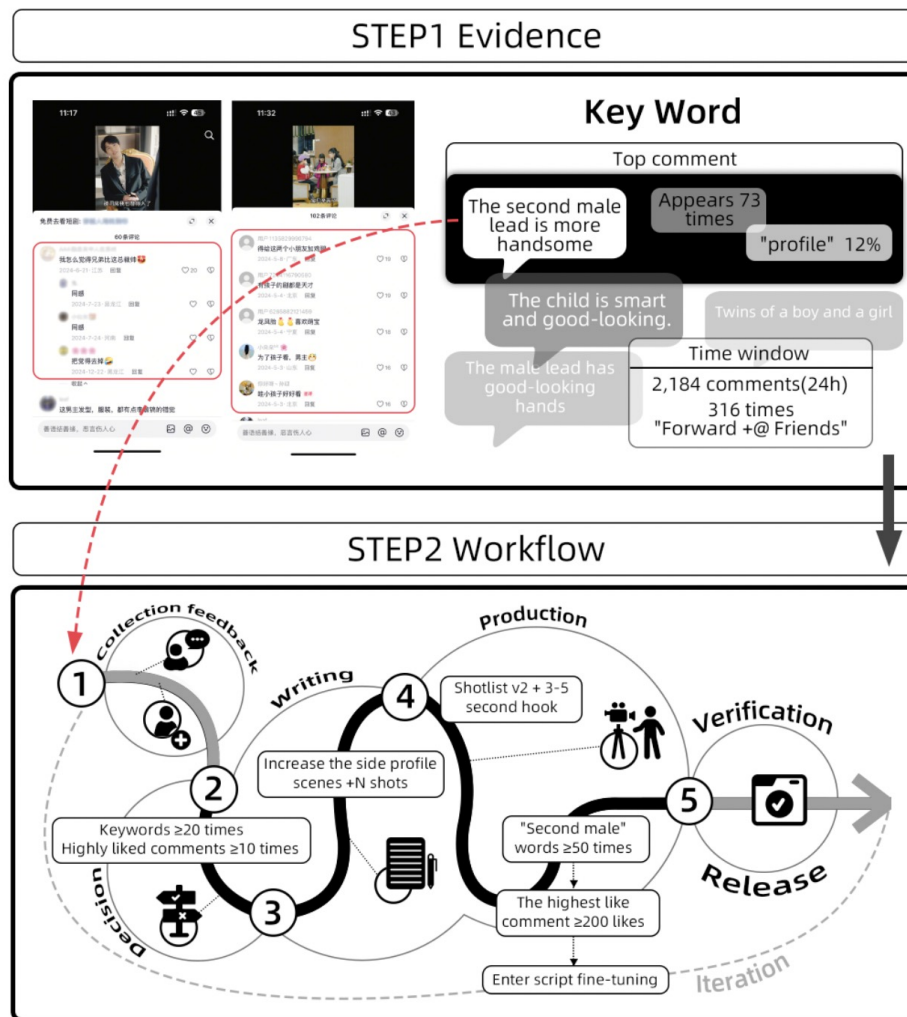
STEP1 Evidence

11:17

60 条评论

我怎么觉得兄弟比这总裁帅

2024-8-21 · 江苏 回复 20

同感

2024-7-23 · 黑龙江 回复

同感

2024-7-24 · 河南 回复

把宠得去掉

2024-12-23 · 黑龙江 回复

这男主发型，服装，都有点像明的赠觉

善语接善缘，恶言伤人心

11:32

102条评论

得咋这两个小朋友发亮眼

好孩子的颜都很天才

龙凤胎 喜欢俩宝

为了孩子看，男主

就小孩子好好看

善语接善缘，恶言伤人心

Key Word

Top comment

The second male lead is more handsome

Appears 73 times

"profile" 12%

The child is smart and good-looking.

Twins of a boy and a girl

The male lead has good-looking hands

Time window

2,184 comments(24h)
316 times
"Forward +@ Friends"

STEP2 Workflow

Collection feedback

Writing

Production

Verification

Release

Decision

Iteration

1

2

3

4

5

Shotlist v2 + 3-5 second hook

Increase the side profile scenes +N shots

Keywords ≥20 times
Highly liked comments ≥10 times

"Second male" words ≥50 times

The highest like comment ≥200 likes

Enter script fine-tuning